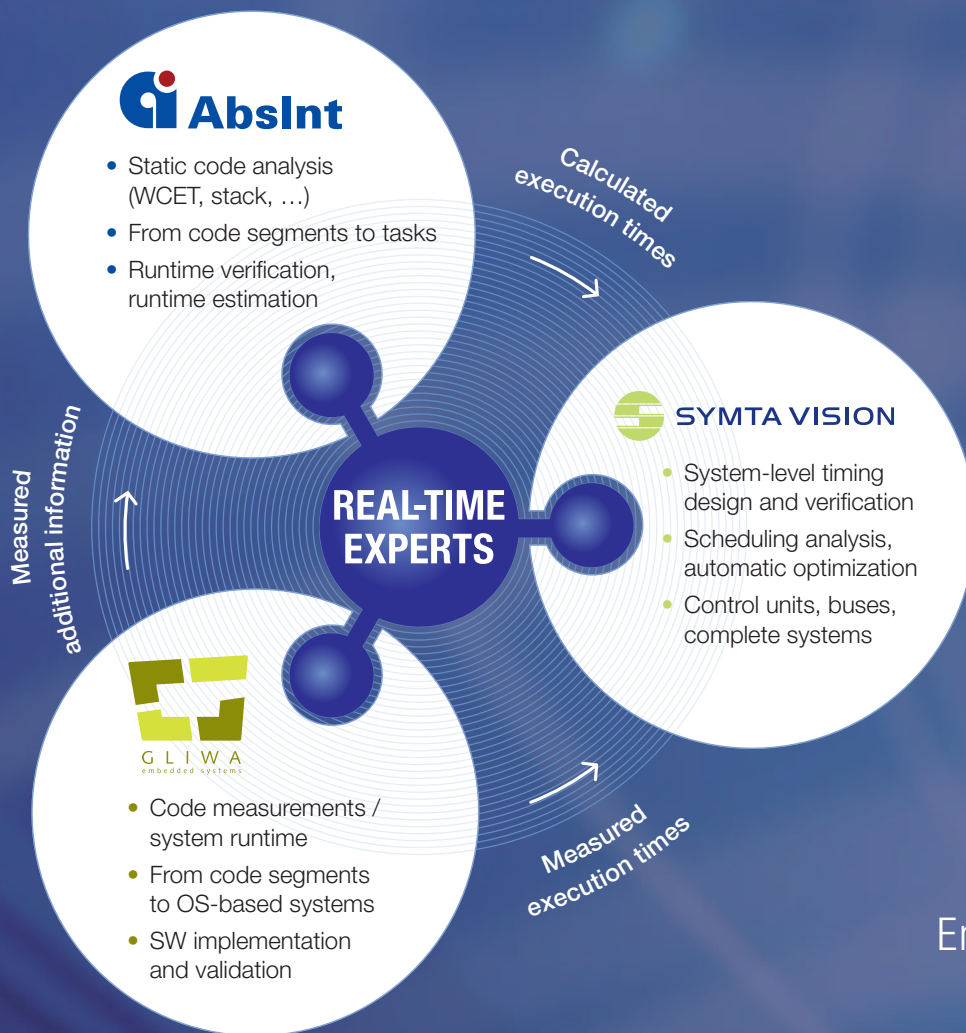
AbsInt

- Static code analysis (WCET, stack, …)
- From code segments to tasks
- Runtime verification, runtime estimation

Calculated execution times

SYMTA VISION

- System-level timing design and verification
- Scheduling analysis, automatic optimization
- Control units, buses, complete systems

REAL-TIME EXPERTS

Measured additional information

GLIWA
embedded systems

- Code measurements / system runtime
- From code segments to OS-based systems
- SW implementation and validation

Measured execution times

En